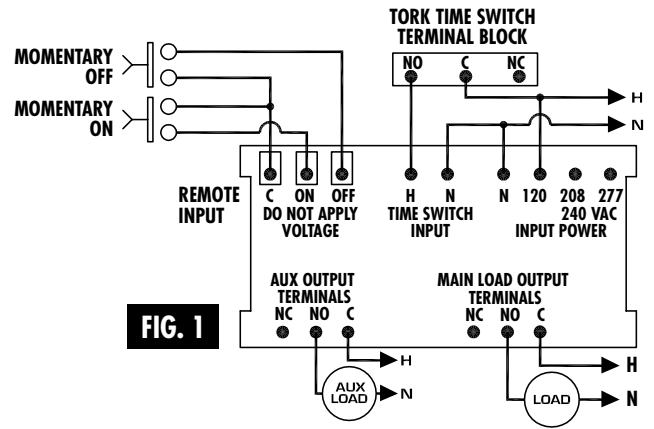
TORK TIME SWITCH TERMINAL BLOCK

NO C NC

MOMENTARY OFF

MOMENTARY ON

H

N

REMOTE INPUT

C ON OFF
DO NOT APPLY VOLTAGE

H N
TIME SWITCH INPUT

N 120 208 277
240 VAC
INPUT POWER

AUX OUTPUT TERMINALS
NC NO C

H

AUX LOAD

N

MAIN LOAD OUTPUT TERMINALS
NC NO C

H

LOAD

N

FIG. 1